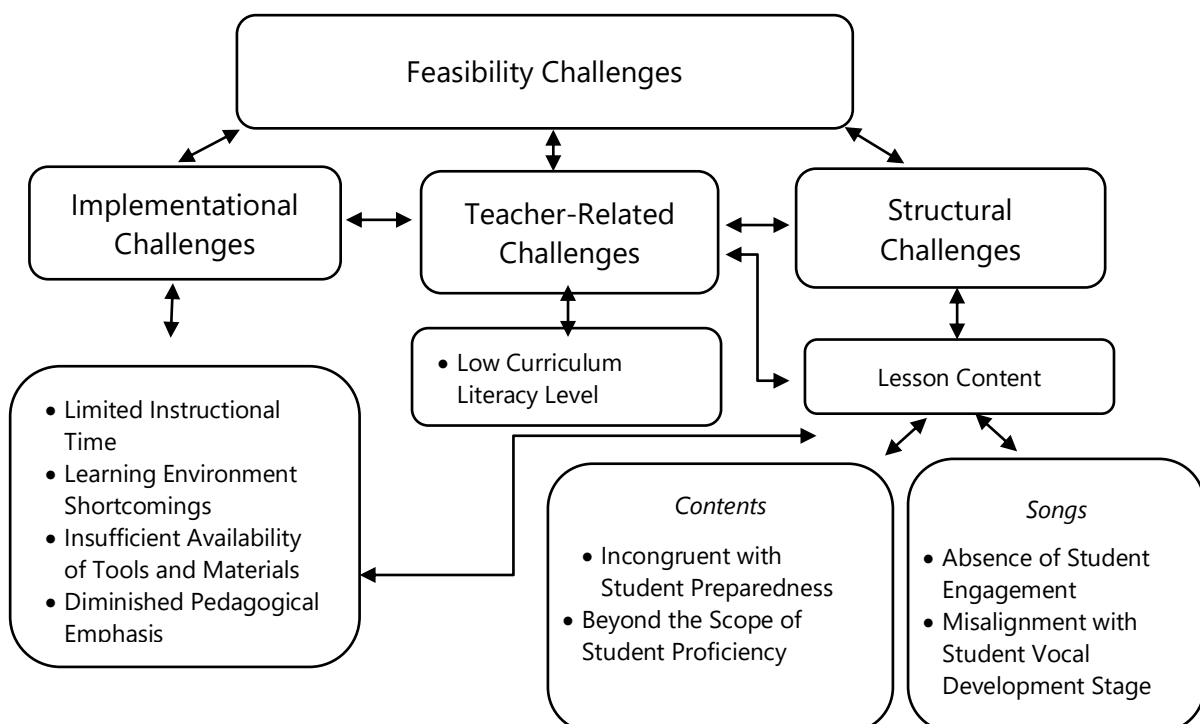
Feasibility Challenges

Implementational Challenges

Teacher-Related Challenges

Structural Challenges

• Low Curriculum Literacy Level

Lesson Content

• Limited Instructional Time
• Learning Environment Shortcomings
• Insufficient Availability of Tools and Materials
• Diminished Pedagogical Emphasis

*Contents*
• Incongruent with Student Preparedness
• Beyond the Scope of Student Proficiency

*Songs*
• Absence of Student Engagement
• Misalignment with Student Vocal Development Stage